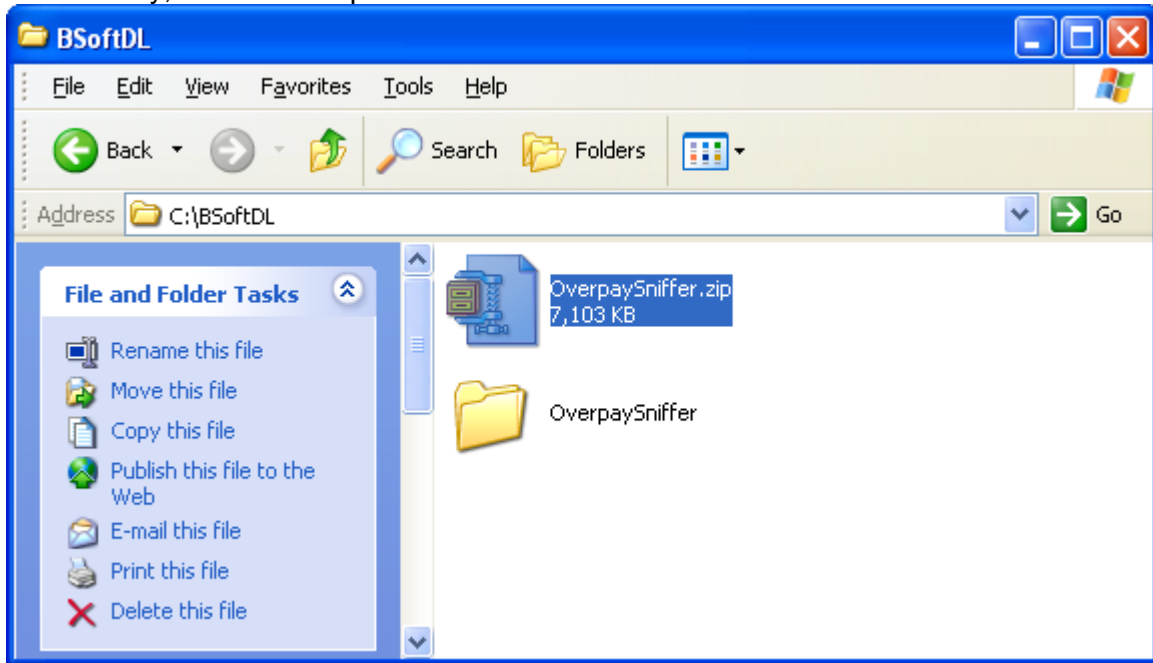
BSoftDL

File Edit View Favorites Tools Help

Back Search Folders

Address C:\BSoftDL Go

File and Folder Tasks

Rename this file
Move this file
Copy this file
Publish this file to the Web
E-mail this file
Print this file
Delete this file

OverpaySniffer.zip
7,103 KB

OverpaySniffer